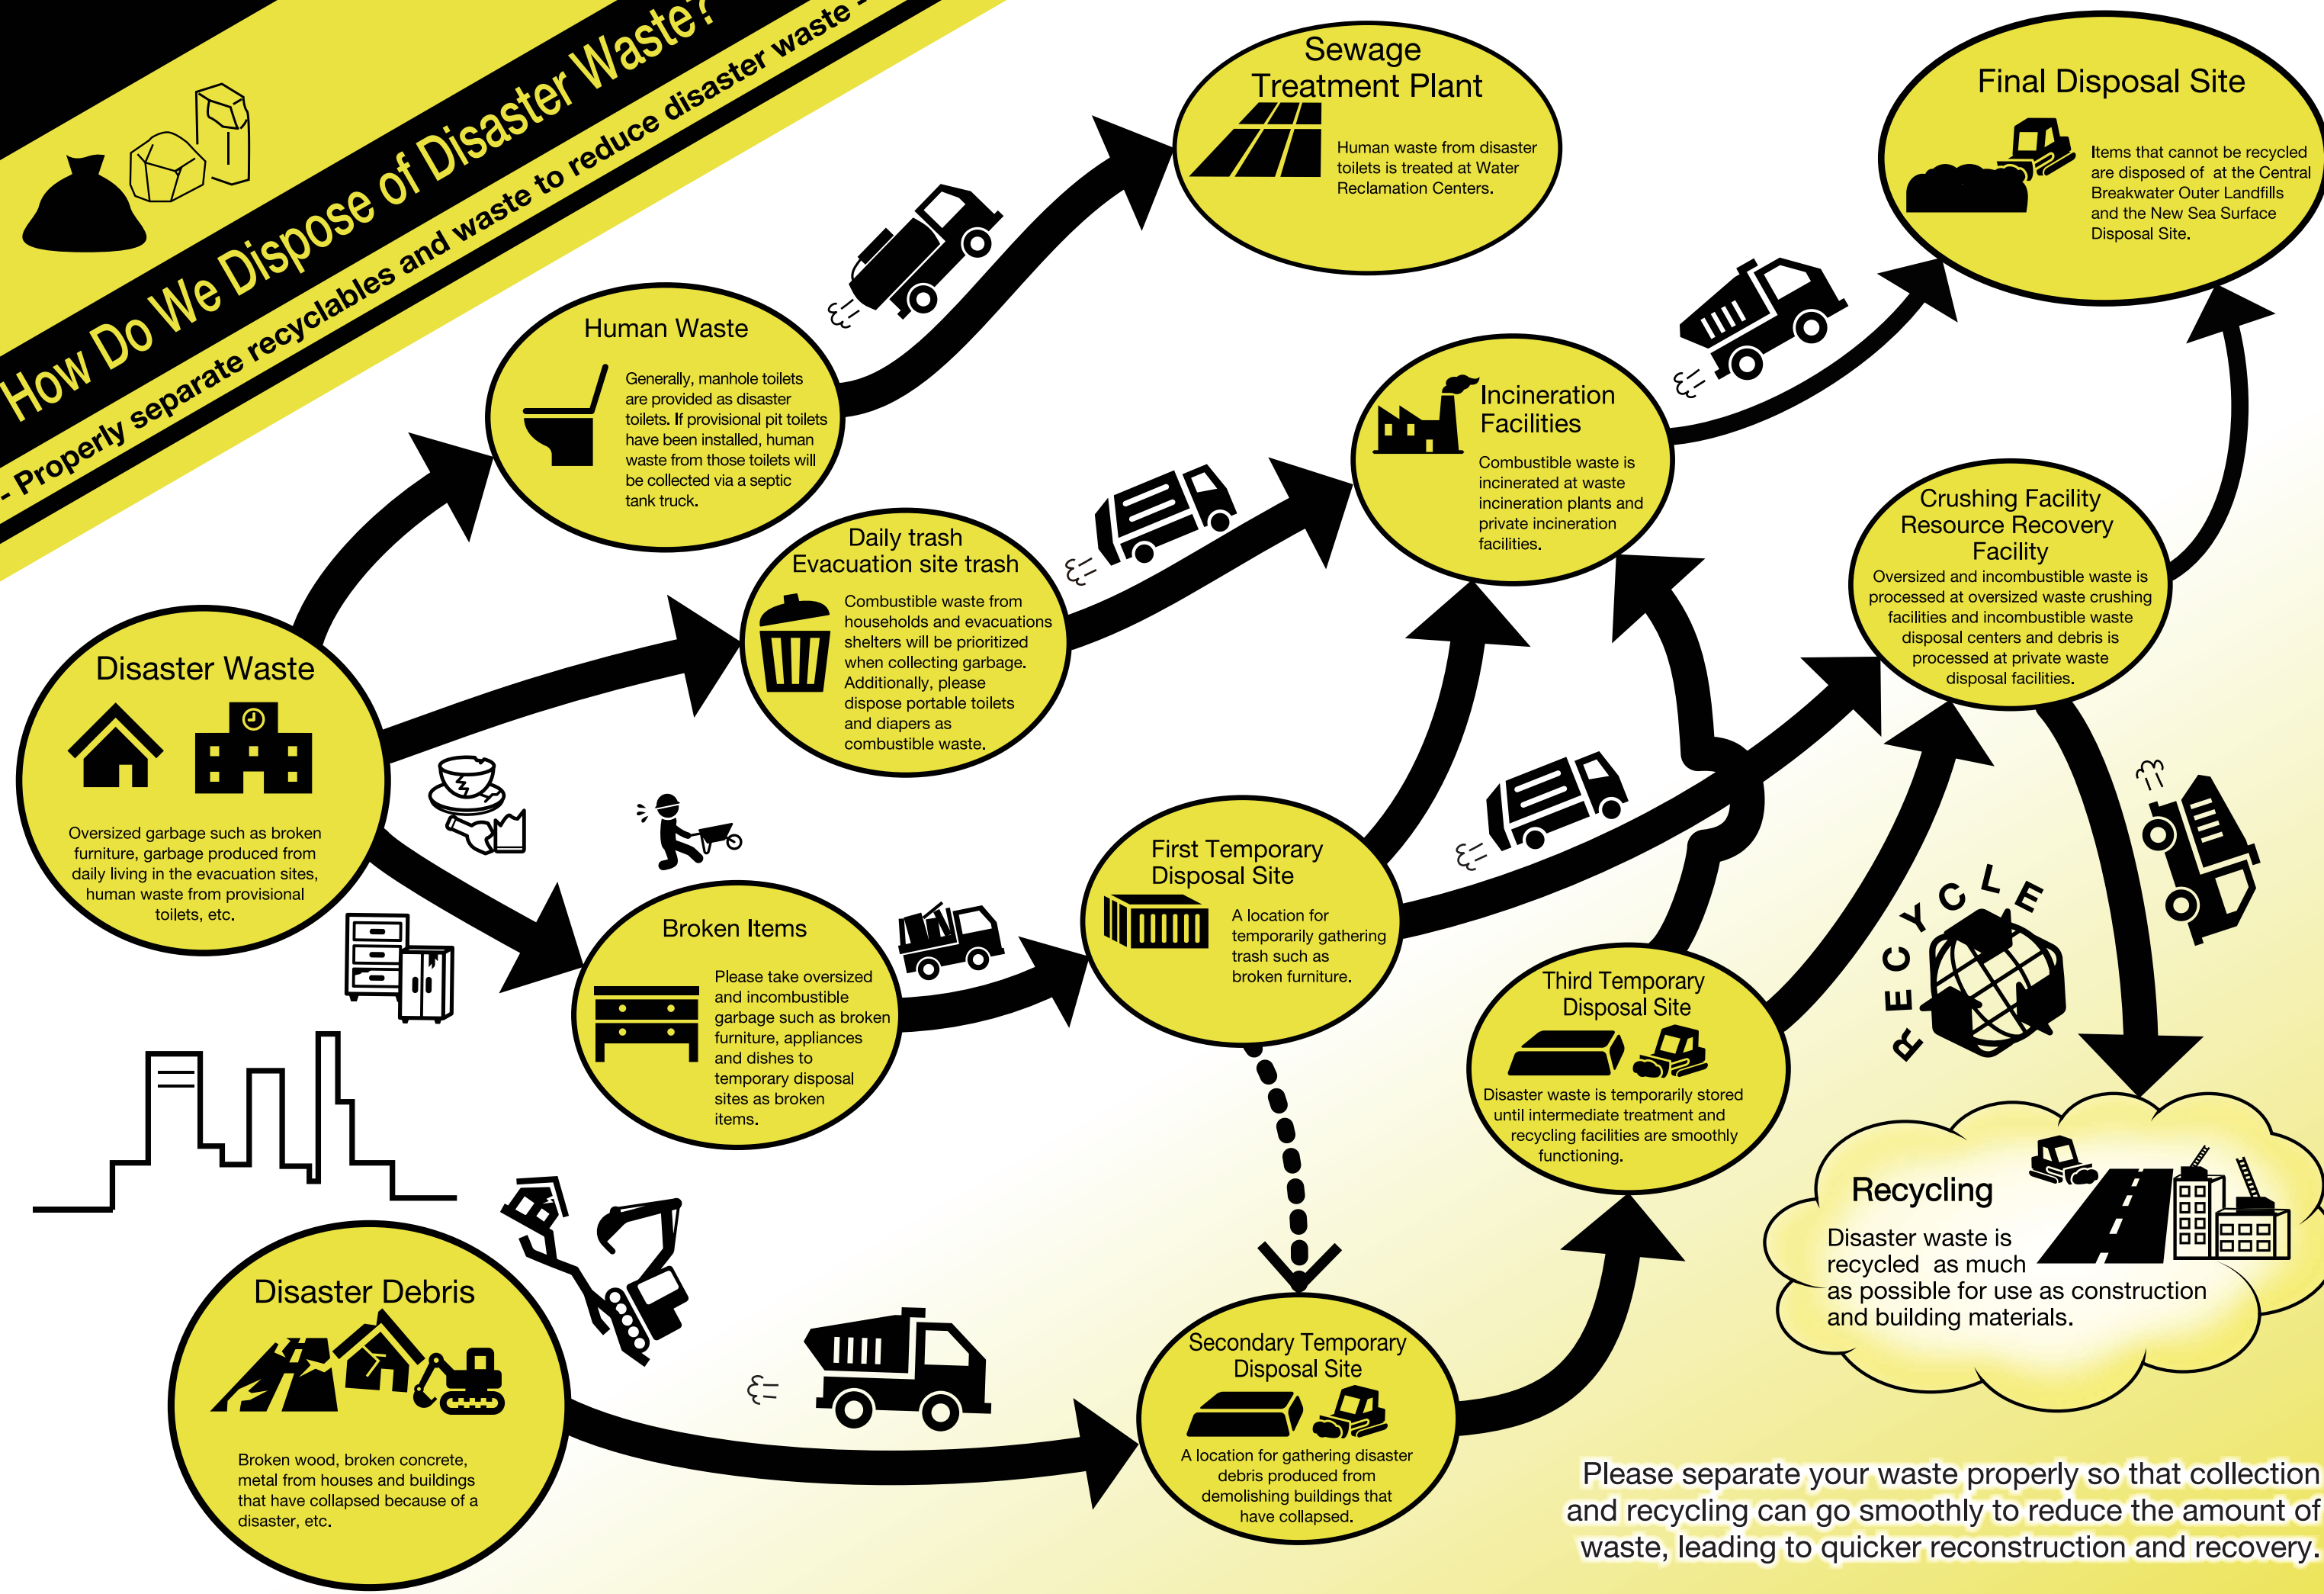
How Do We Dispose of Disaster Waste?

- Properly separate recyclables and waste to reduce disaster waste -

Sewage Treatment Plant

Human waste from disaster toilets is treated at Water Reclamation Centers.

Final Disposal Site

Items that cannot be recycled are disposed of at the Central Breakwater Outer Landfills and the New Sea Surface Disposal Site.

Human Waste

Generally, manhole toilets are provided as disaster toilets. If provisional pit toilets have been installed, human waste from those toilets will be collected via a septic tank truck.

Incineration Facilities

Combustible waste is incinerated at waste incineration plants and private incineration facilities.

Daily trash
Evacuation site trash

Combustible waste from households and evacuations shelters will be prioritized when collecting garbage. Additionally, please dispose portable toilets and diapers as combustible waste.

Crushing Facility
Resource Recovery Facility

Oversized and incombustible waste is processed at oversized waste crushing facilities and incombustible waste disposal centers and debris is processed at private waste disposal facilities.

Disaster Waste

Oversized garbage such as broken furniture, garbage produced from daily living in the evacuation sites, human waste from provisional toilets, etc.

First Temporary Disposal Site

A location for temporarily gathering trash such as broken furniture.

Broken Items

Please take oversized and incombustible garbage such as broken furniture, appliances and dishes to temporary disposal sites as broken items.

Third Temporary Disposal Site

Disaster waste is temporarily stored until intermediate treatment and recycling facilities are smoothly functioning.

RECYCLE

Recycling

Disaster waste is recycled as much as possible for use as construction and building materials.

Disaster Debris

Broken wood, broken concrete, metal from houses and buildings that have collapsed because of a disaster, etc.

Secondary Temporary Disposal Site

A location for gathering disaster debris produced from demolishing buildings that have collapsed.

Please separate your waste properly so that collection and recycling can go smoothly to reduce the amount of waste, leading to quicker reconstruction and recovery.